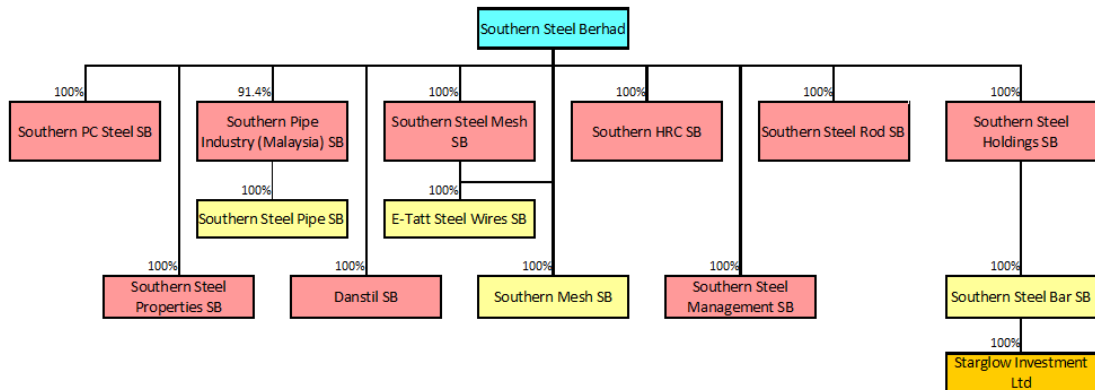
Southern Steel Berhad

100%
Southern PC Steel SB

91.4%
Southern Pipe Industry (Malaysia) SB

100%
Southern Steel Pipe SB

100%
Southern Steel Mesh SB

100%
E-Tatt Steel Wires SB

100%
Southern HRC SB

100%
Southern Steel Rod SB

100%
Southern Steel Holdings SB

100%
Southern Steel Properties SB

100%
Danstil SB

100%
Southern Mesh SB

100%
Southern Steel Management SB

100%
Southern Steel Bar SB

100%
Starglow Investment Ltd